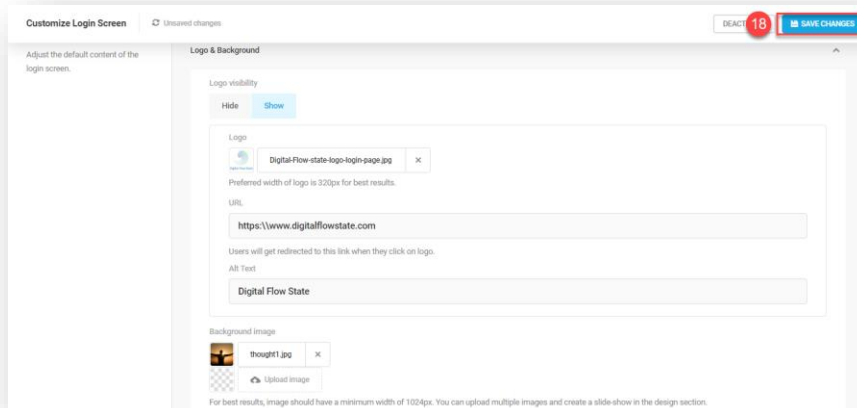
Customize Login Screen

Unsaved changes

DEACT

18

SAVE CHANGES

Adjust the default content of the login screen.

Logo & Background

Logo visibility

Hide

Show

Logo

Digital-Flow-state-logo-login-page.jpg

×

Preferred width of logo is 320px for best results.

URL

https:\\www.digitalflowstate.com

Users will get redirected to this link when they click on logo.

Alt Text

Digital Flow State

Background image

thought1.jpg

×

Upload image

For best results, image should have a minimum width of 1024px. You can upload multiple images and create a slide-show in the design section.